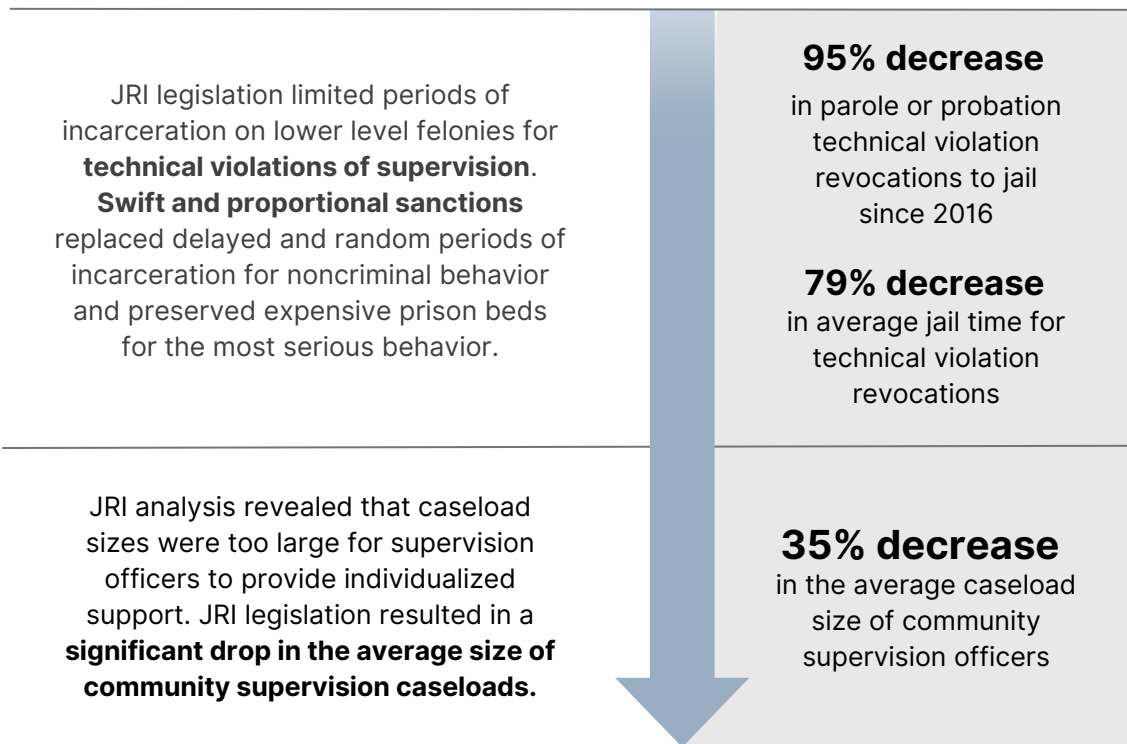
JRI legislation limited periods of incarceration on lower level felonies for **technical violations of supervision**. **Swift and proportional sanctions** replaced delayed and random periods of incarceration for noncriminal behavior and preserved expensive prison beds for the most serious behavior.

**95% decrease**
in parole or probation technical violation revocations to jail since 2016

**79% decrease**
in average jail time for technical violation revocations

JRI analysis revealed that caseload sizes were too large for supervision officers to provide individualized support. JRI legislation resulted in a **significant drop in the average size of community supervision caseloads.**

**35% decrease**
in the average caseload size of community supervision officers